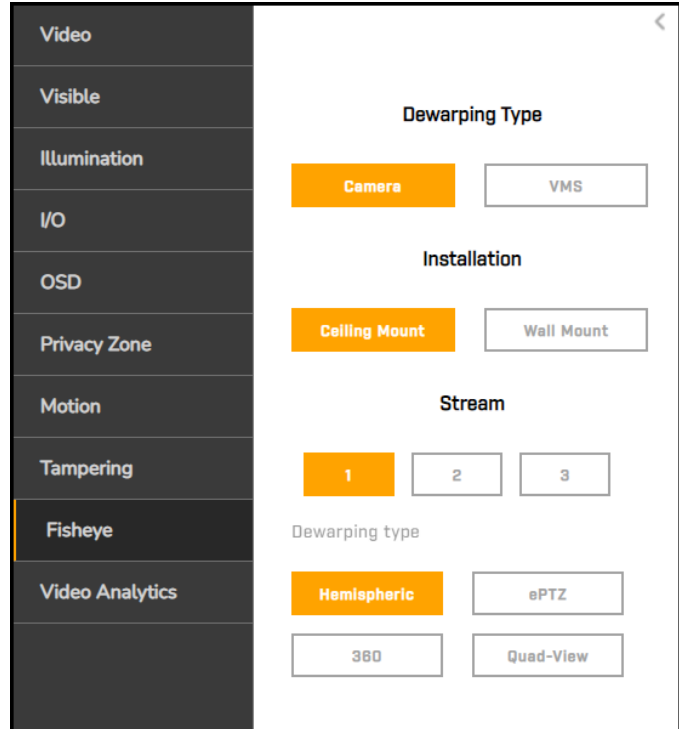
Video
Visible
Illumination
I/O
OSD
Privacy Zone
Motion
Tampering
Fisheye
Video Analytics

<

Dewarping Type

Camera
VMS

Installation

Ceiling Mount
Wall Mount

Stream

1
2
3

Dewarping type

Hemispheric
ePTZ
360
Quad-View